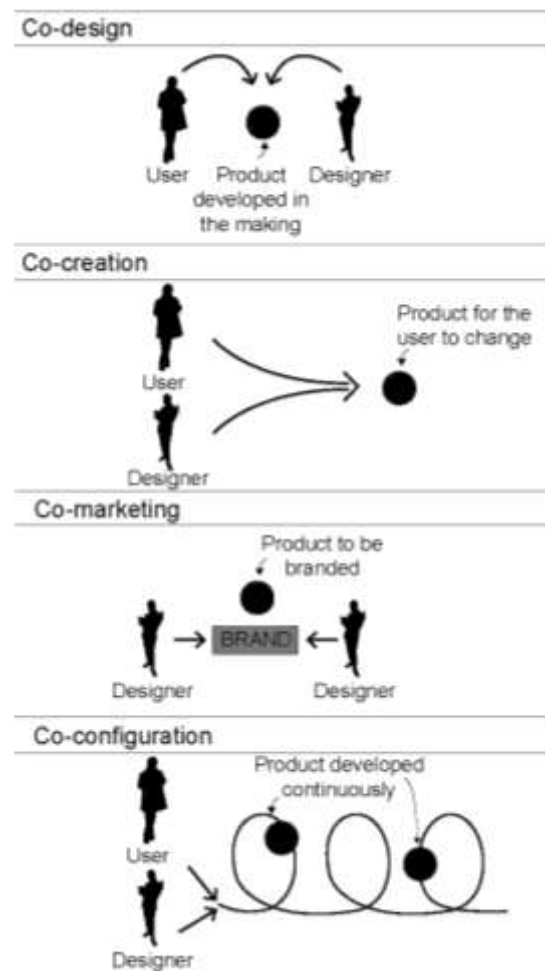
Co-design

User

Product developed in the making

Designer

Co-creation

User

Designer

Product for the user to change

Co-marketing

Product to be branded

Designer

BRAND

Designer

Co-configuration

User

Designer

Product developed continuously